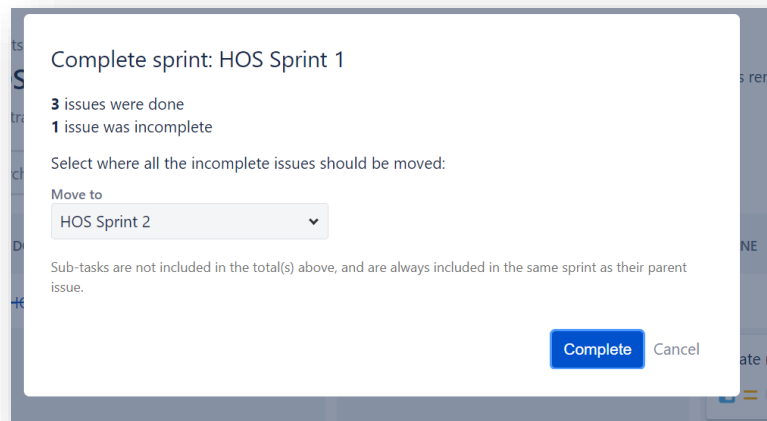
Complete sprint: HOS Sprint 1

**3** issues were done
**1** issue was incomplete

Select where all the incomplete issues should be moved:

Move to
HOS Sprint 2

Sub-tasks are not included in the total(s) above, and are always included in the same sprint as their parent issue.

Complete Cancel